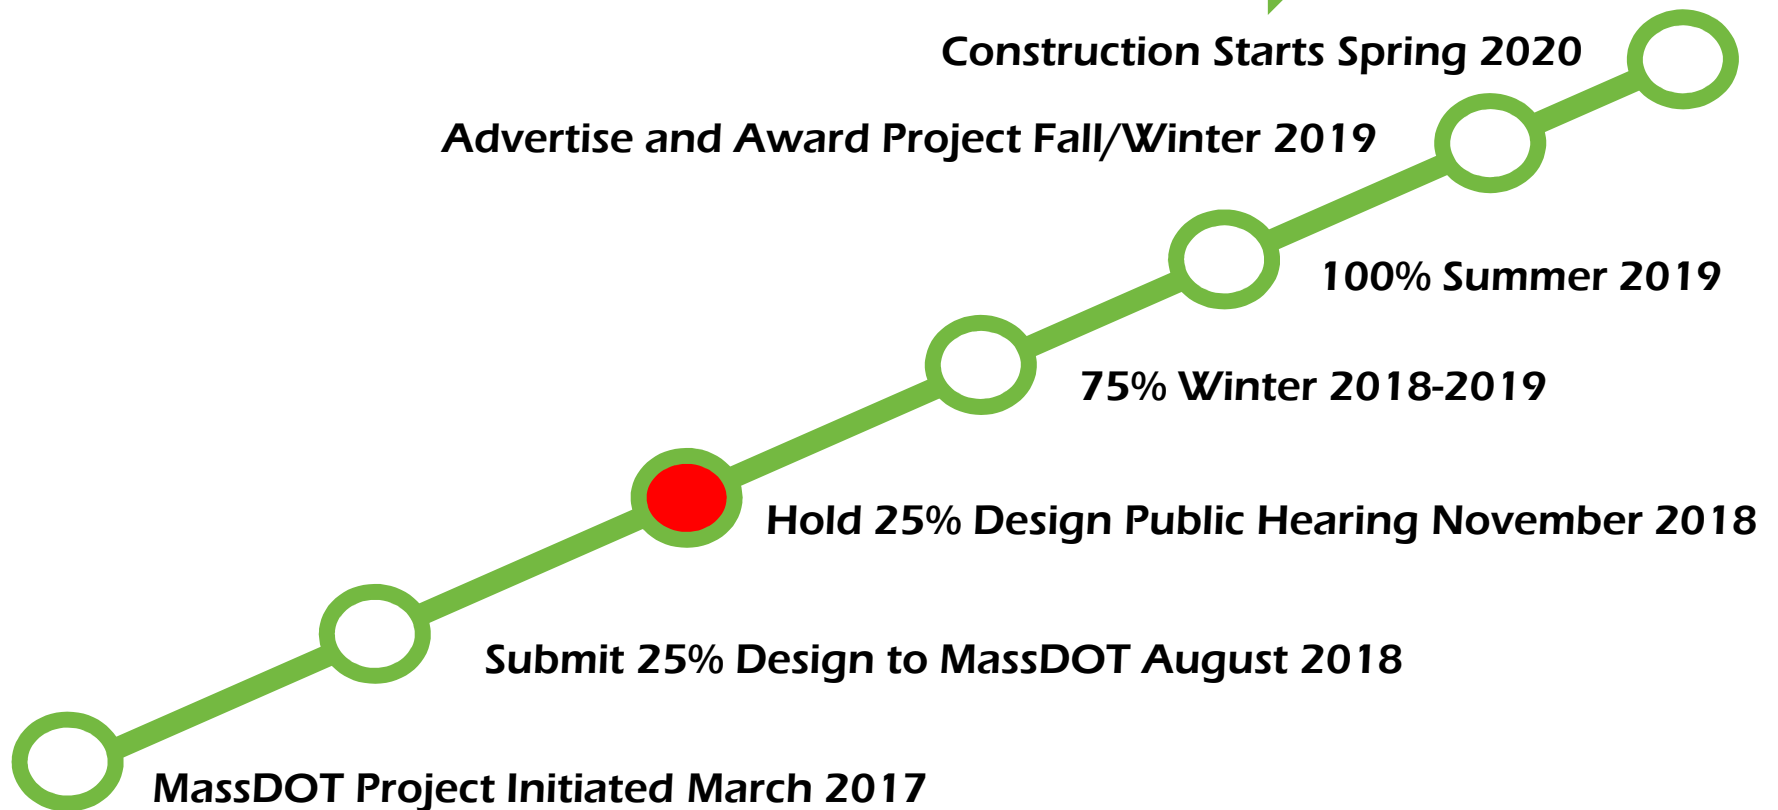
Construction Starts Spring 2020

Advertise and Award Project Fall/Winter 2019

100% Summer 2019

75% Winter 2018-2019

Hold 25% Design Public Hearing November 2018

Submit 25% Design to MassDOT August 2018

MassDOT Project Initiated March 2017